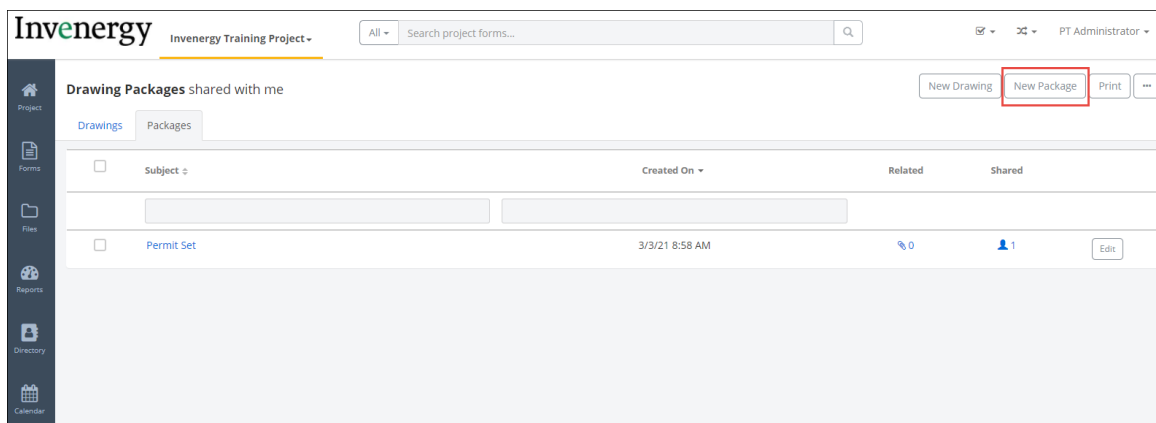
Invenergy Invenergy Training Project

All Search project forms...

PT Administrator

Project

Forms

Files

Reports

Directory

Calendar

**Drawing Packages** shared with me

New Drawing New Package Print ...

Drawings Packages

| | Subject | Created On | Related | Shared | |
|---|---|---|---|---|---|
| | | | | | |
| | Permit Set | 3/3/21 8:58 AM | 0 | 1 | Edit |